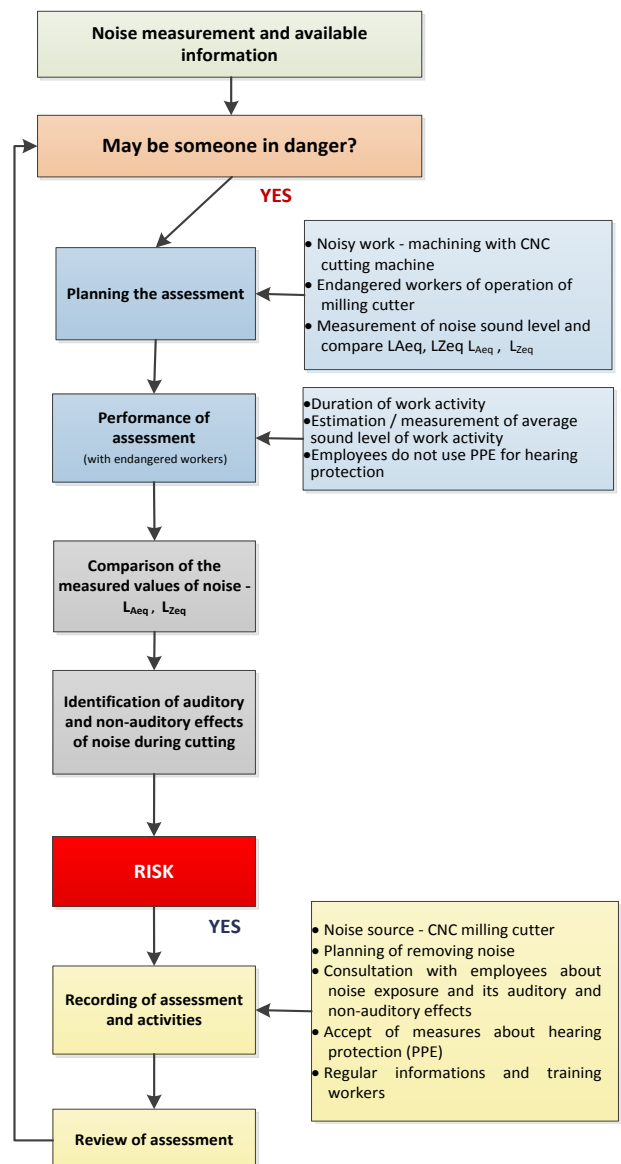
Noise measurement and available information

May be someone in danger?

YES

Planning the assessment

- Noisy work - machining with CNC cutting machine
- Endangered workers of operation of milling cutter
- Measurement of noise sound level and compare LAeq, LZeq $L_{Aeq}$ , $L_{Zeq}$

Performance of assessment
(with endangered workers)

- Duration of work activity
- Estimation / measurement of average sound level of work activity
- Employees do not use PPE for hearing protection

Comparison of the measured values of noise - $L_{Aeq}$ , $L_{Zeq}$

Identification of auditory and non-auditory effects of noise during cutting

RISK

YES

Recording of assessment and activities

- Noise source - CNC milling cutter
- Planning of removing noise
- Consultation with employees about noise exposure and its auditory and non-auditory effects
- Accept of measures about hearing protection (PPE)
- Regular informations and training workers

Review of assessment